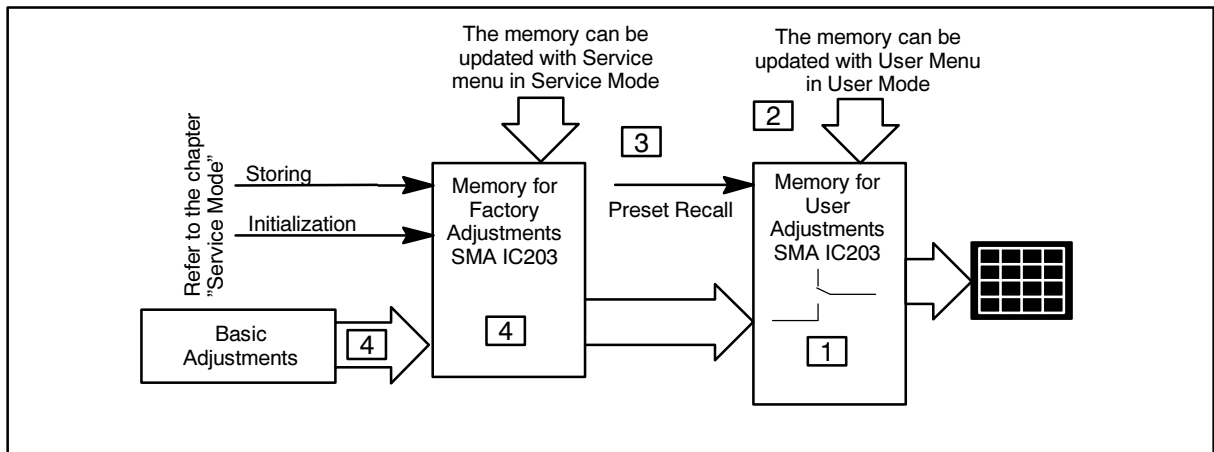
The memory can be updated with Service menu in Service Mode

The memory can be updated with User Menu in User Mode

Refer to the chapter "Service Mode"

Storing

Initialization

Memory for Factory Adjustments SMA IC203

3

Preset Recall

2

Memory for User Adjustments SMA IC203

Basic Adjustments

4

4

1